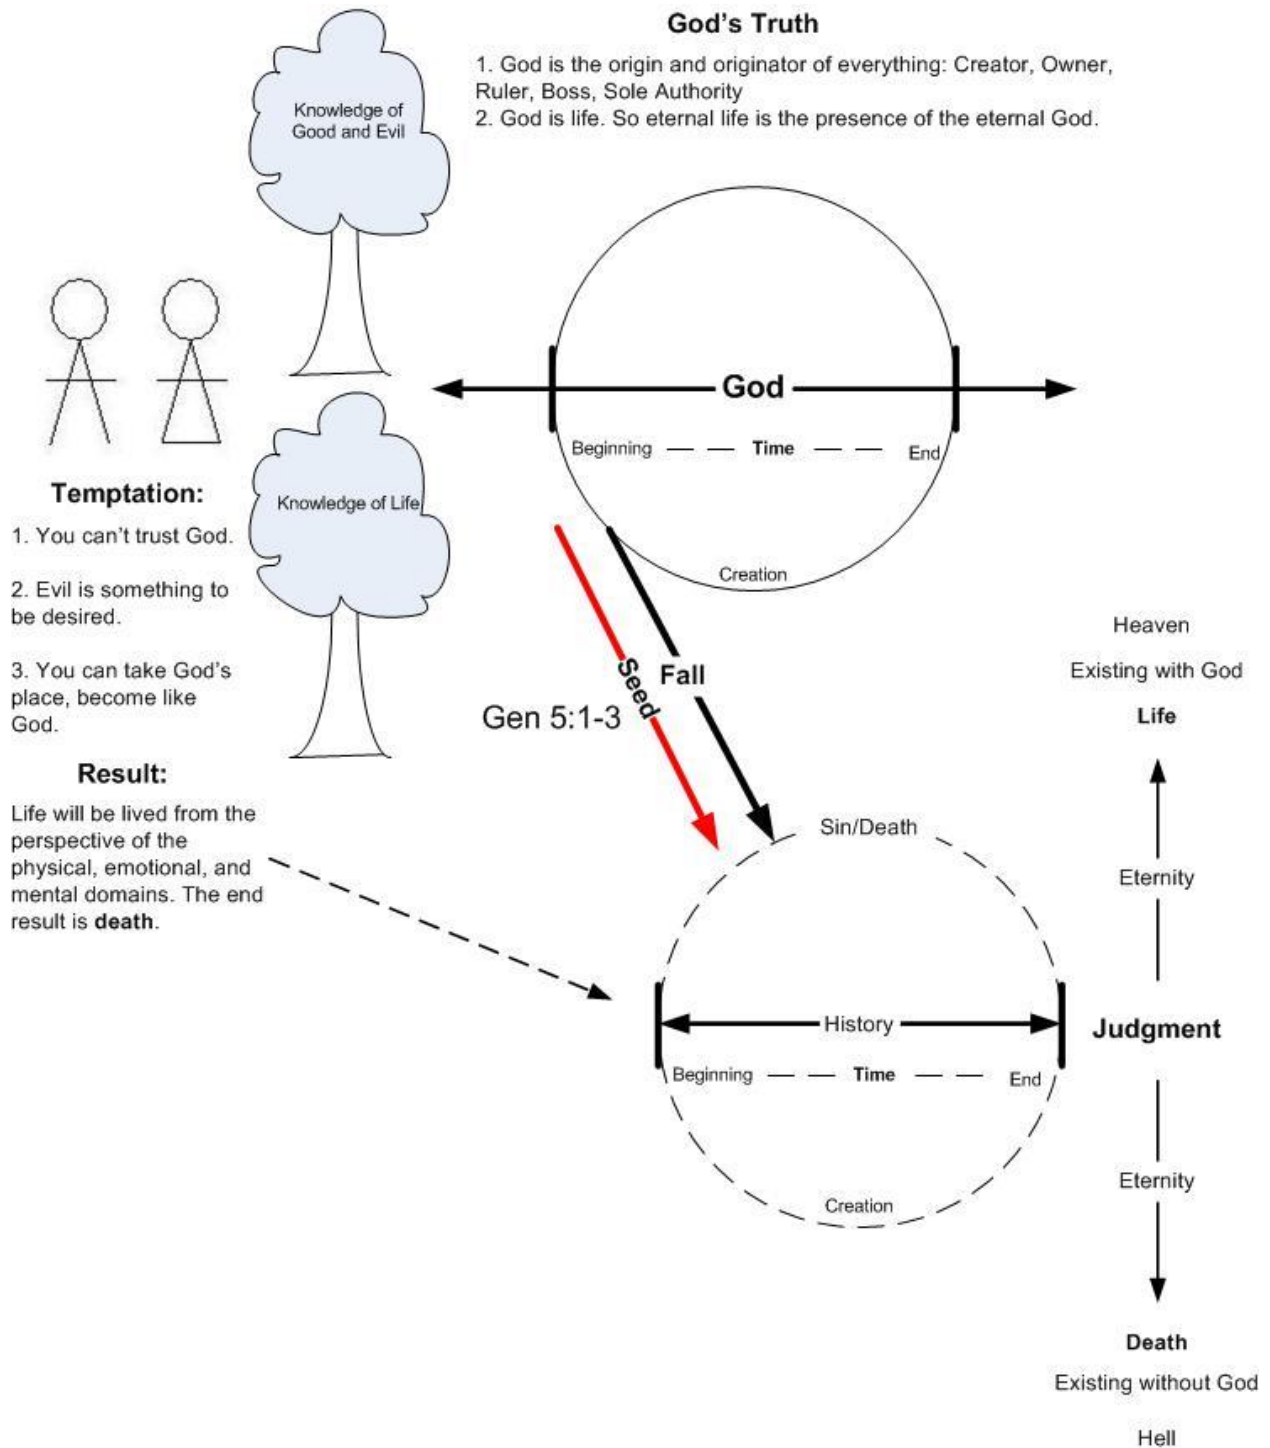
God's Truth

1. God is the origin and originator of everything: Creator, Owner, Ruler, Boss, Sole Authority
2. God is life. So eternal life is the presence of the eternal God.

Knowledge of Good and Evil

Knowledge of Life

God

Beginning Time End

Creation

Temptation:

1. You can't trust God.

2. Evil is something to be desired.

3. You can take God's place, become like God.

Result:

Life will be lived from the perspective of the physical, emotional, and mental domains. The end result is **death**.

Seed

Fall

Gen 5:1-3

Heaven

Existing with God

**Life**

Eternity

Sin/Death

History

Beginning Time End

Creation

Judgment

Eternity

**Death**

Existing without God

Hell